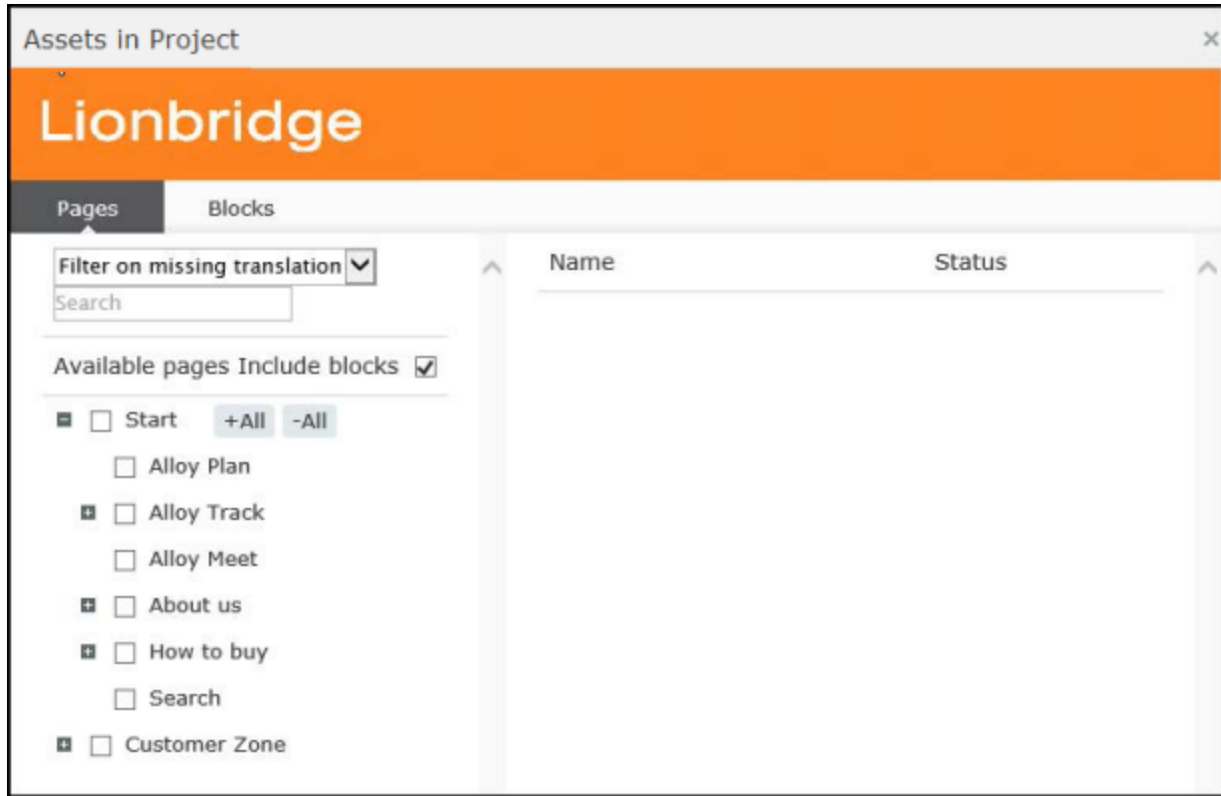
Assets in Project ×

Lionbridge

Pages Blocks

Filter on missing translation

Search

Available pages Include blocks

Start +All -All

Alloy Plan

Alloy Track

Alloy Meet

About us

How to buy

Search

Customer Zone

| Name | Status |
|---|---|